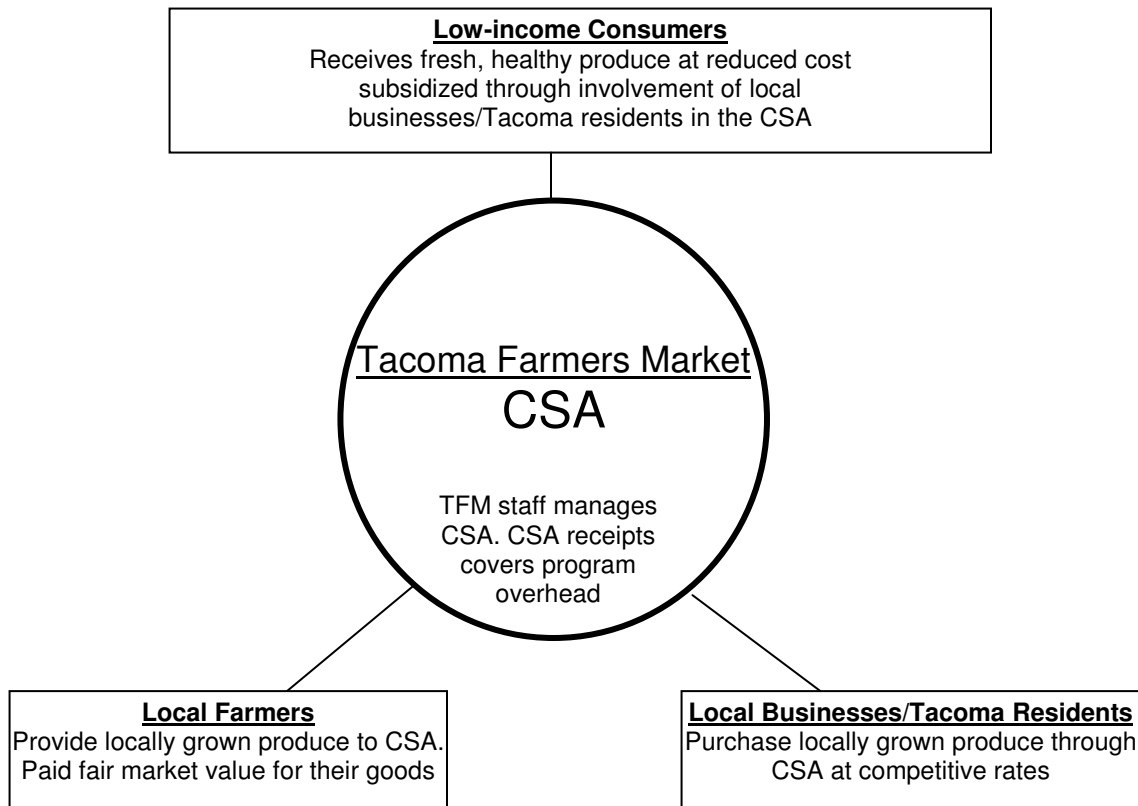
**Low-income Consumers**
Receives fresh, healthy produce at reduced cost subsidized through involvement of local businesses/Tacoma residents in the CSA

Tacoma Farmers Market
CSA

TFM staff manages CSA. CSA receipts covers program overhead

**Local Farmers**
Provide locally grown produce to CSA. Paid fair market value for their goods

**Local Businesses/Tacoma Residents**
Purchase locally grown produce through CSA at competitive rates